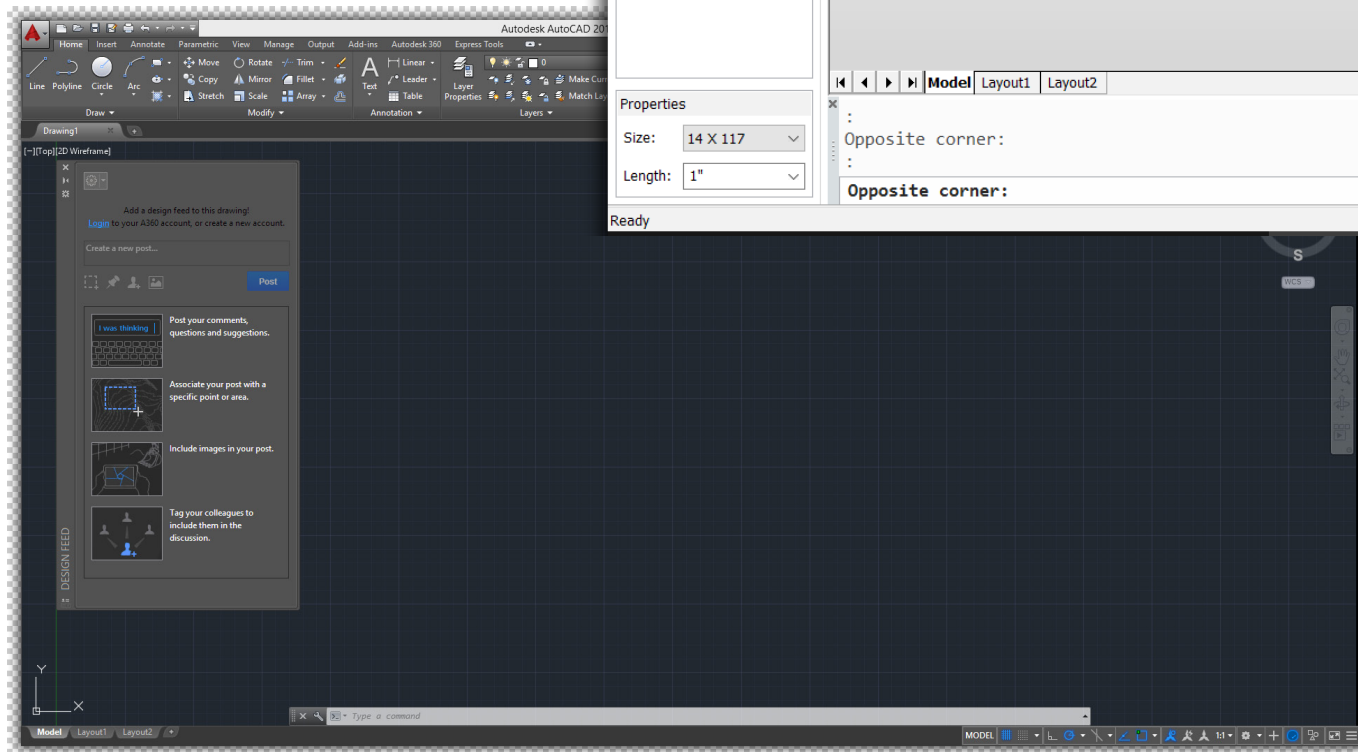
Autodesk AutoCAD 201

Home Insert Annotate Parametric View Manage Output Add-ins Autodesk 360 Express Tools

Line Polyline Circle Arc
Draw

Move Rotate Trim
Copy Mirror Fillet
Stretch Scale Array
Modify

Text
Linear
Leader
Table
Annotation

Layer Properties
0
Make Cur
Match Lay
Layers

Drawing1

[−][Top][2D Wireframe]

Add a design feed to this drawing!
Login to your A360 account, or create a new account.

Create a new post...

Post

I was thinking

Post your comments, questions and suggestions.

Associate your post with a specific point or area.

Include images in your post.

Tag your colleagues to include them in the discussion.

DESIGN FEED

Properties

Size: 14 X 117

Length: 1"

Model Layout1 Layout2

:
Opposite corner:
:

Opposite corner:

Ready

S

WCS

Y

X

Type a command

Model Layout1 Layout2

MODEL

1:1